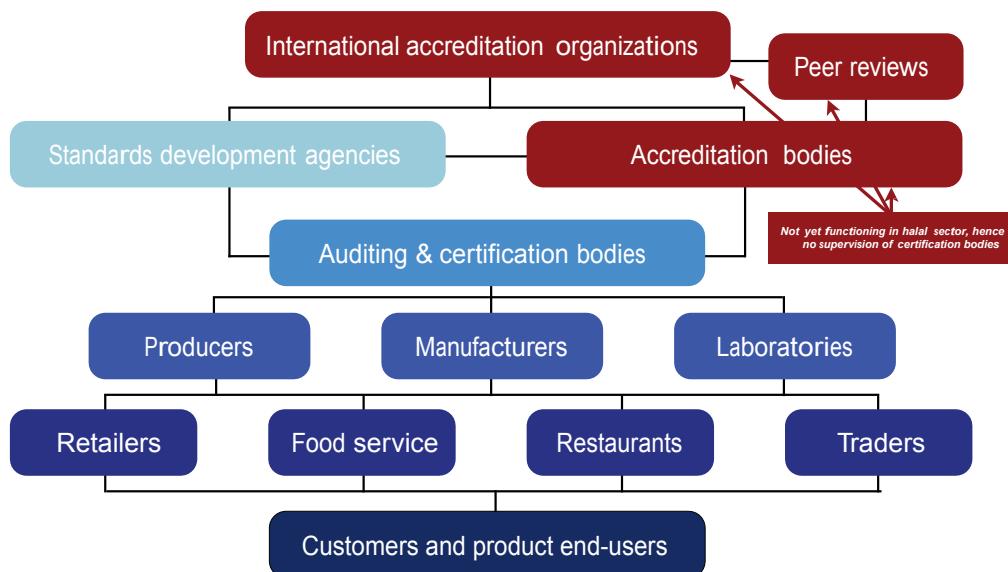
International accreditation organizations

Peer reviews

Standards development agencies

Accreditation bodies

Not yet functioning in halal sector, hence no supervision of certification bodies

Auditing & certification bodies

Producers

Manufacturers

Laboratories

Retailers

Food service

Restaurants

Traders

Customers and product end-users